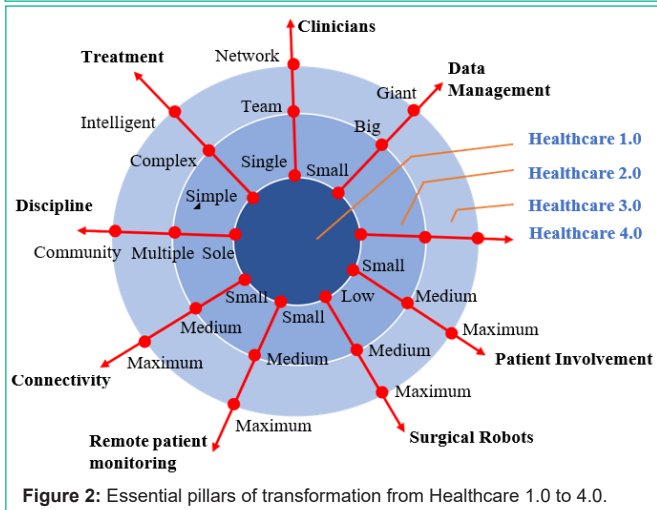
Clinicians
Network
Team
Single
Small

Data Management
Giant
Big
Small

Treatment
Intelligent
Complex
Simple

Healthcare 1.0
Healthcare 2.0
Healthcare 3.0
Healthcare 4.0

Discipline
Community
Multiple
Sole

Small
Medium
Maximum
Patient Involvement

Small
Medium
Maximum
Connectivity

Small
Medium
Maximum
Remote patient monitoring

Low
Medium
Maximum
Surgical Robots

**Figure 2:** Essential pillars of transformation from Healthcare 1.0 to 4.0.